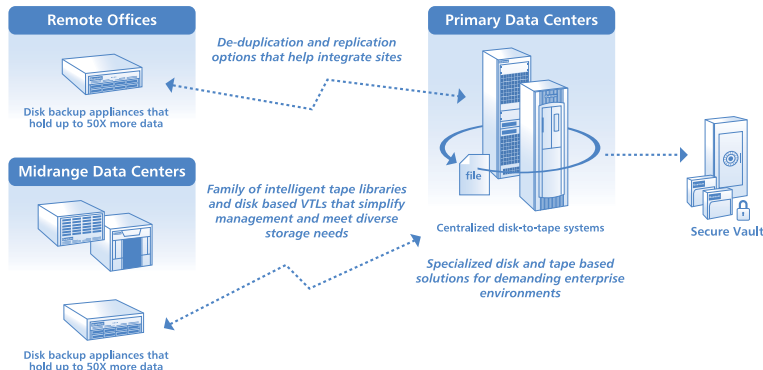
Remote Offices

Disk backup appliances that hold up to 50X more data

De-duplication and replication options that help integrate sites

Primary Data Centers

file

Centralized disk-to-tape systems

Secure Vault

Midrange Data Centers

Family of intelligent tape libraries and disk based VTLs that simplify management and meet diverse storage needs

Specialized disk and tape based solutions for demanding enterprise environments

Disk backup appliances that hold up to 50X more data